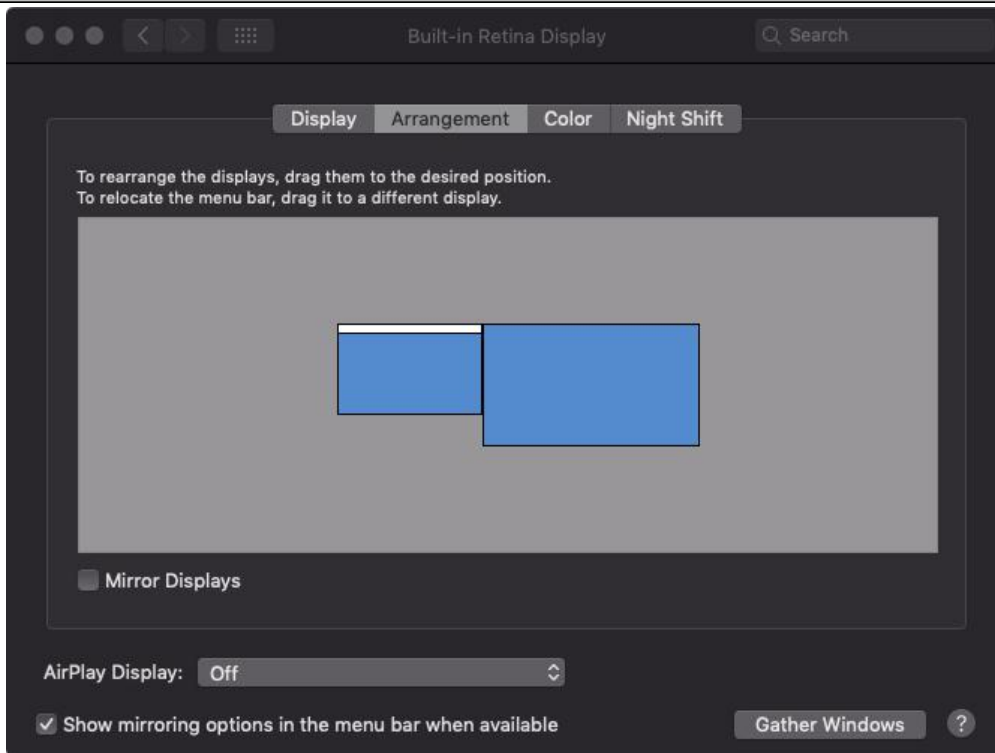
Built-in Retina Display

Search

Display Arrangement Color Night Shift

To rearrange the displays, drag them to the desired position.
To relocate the menu bar, drag it to a different display.

Mirror Displays

AirPlay Display: Off

Show mirroring options in the menu bar when available

Gather Windows

?